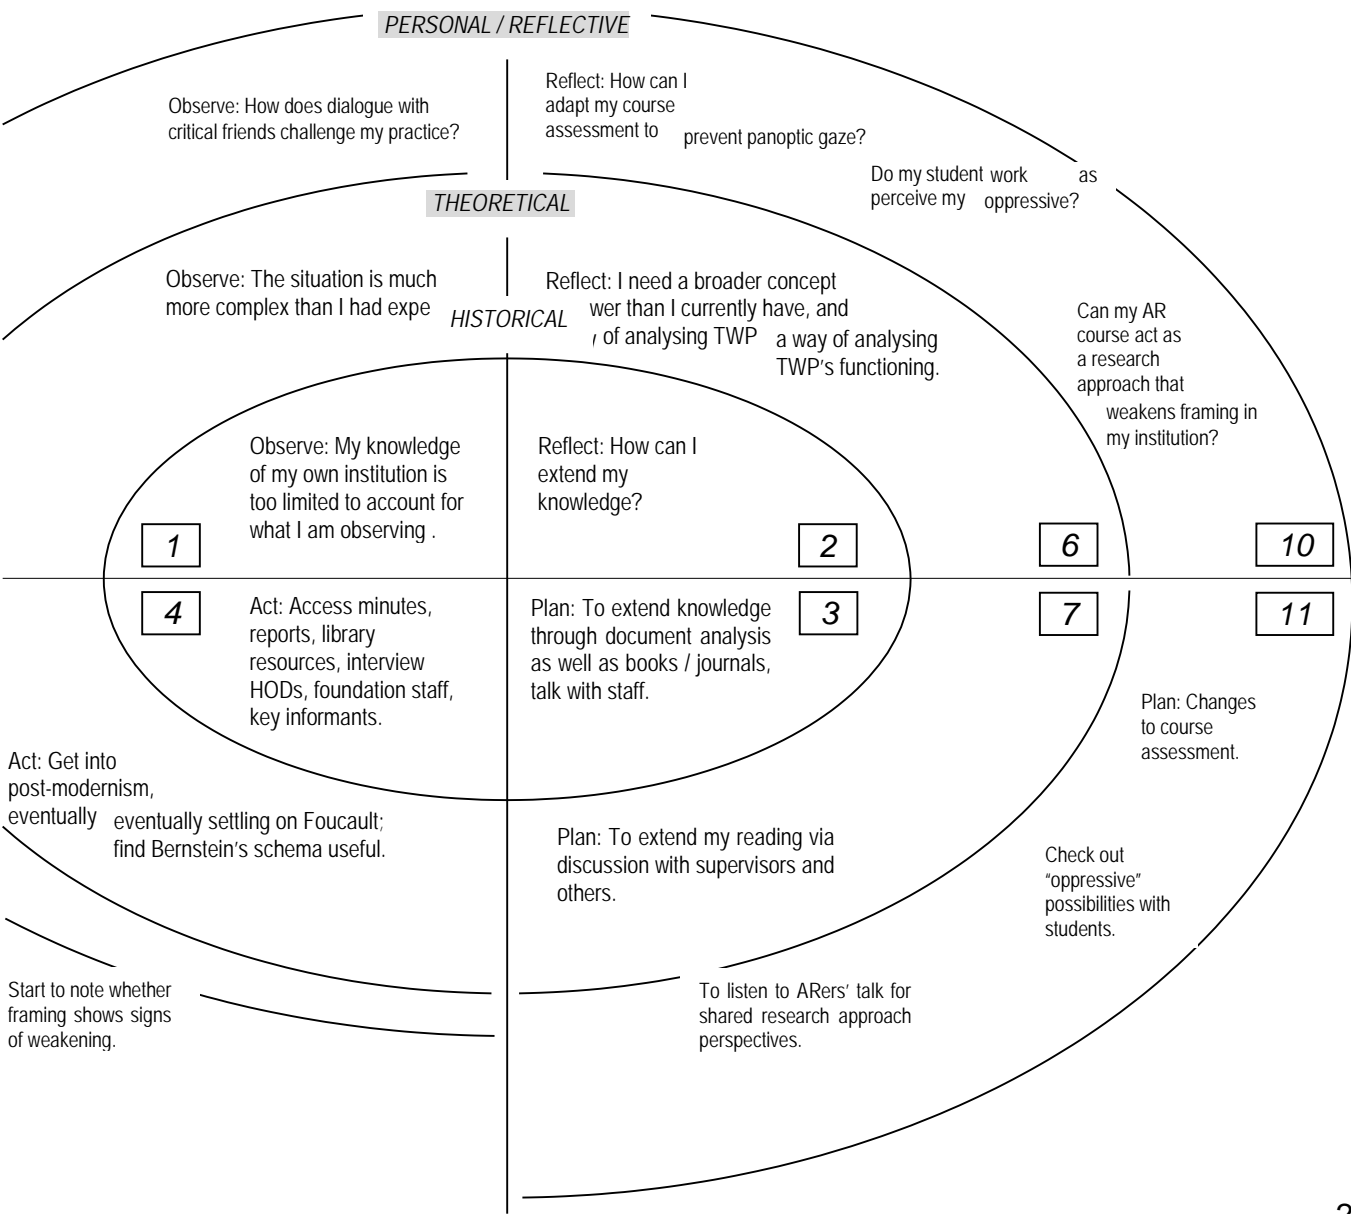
PERSONAL / REFLECTIVE

Observe: How does dialogue with critical friends challenge my practice?

Reflect: How can I adapt my course assessment to prevent panoptic gaze?

Do my student work as perceive my oppressive?

THEORETICAL

Observe: The situation is much more complex than I had expe

Reflect: I need a broader concept wer than I currently have, and of analysing TWP a way of analysing TWP's functioning.

HISTORICAL

Can my AR course act as a research approach that weakens framing in my institution?

Observe: My knowledge of my own institution is too limited to account for what I am observing .

Reflect: How can I extend my knowledge?

1

2

6

10

4

Act: Access minutes, reports, library resources, interview HODs, foundation staff, key informants.

Plan: To extend knowledge through document analysis as well as books / journals, talk with staff.

3

7

11

Plan: Changes to course assessment.

Act: Get into post-modernism, eventually eventually settling on Foucault; find Bernstein's schema useful.

Plan: To extend my reading via discussion with supervisors and others.

Check out "oppressive" possibilities with students.

Start to note whether framing shows signs of weakening.

To listen to ARers' talk for shared research approach perspectives.

2